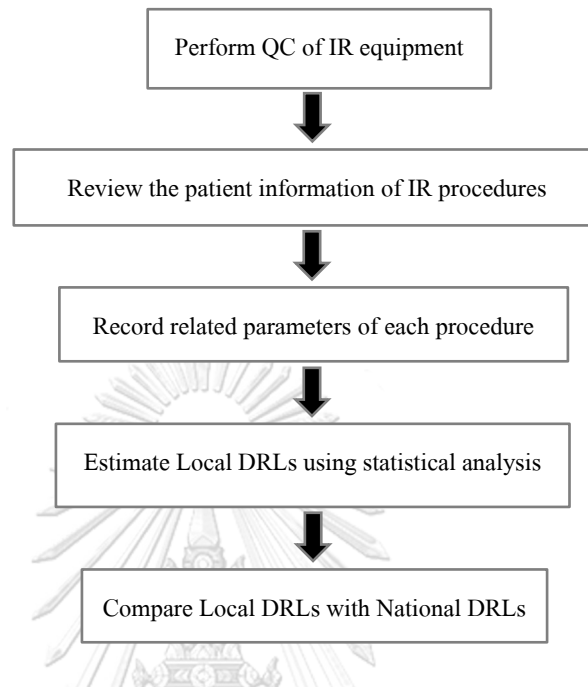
Perform QC of IR equipment

Review the patient information of IR procedures

Record related parameters of each procedure

Estimate Local DRLs using statistical analysis

Compare Local DRLs with National DRLs